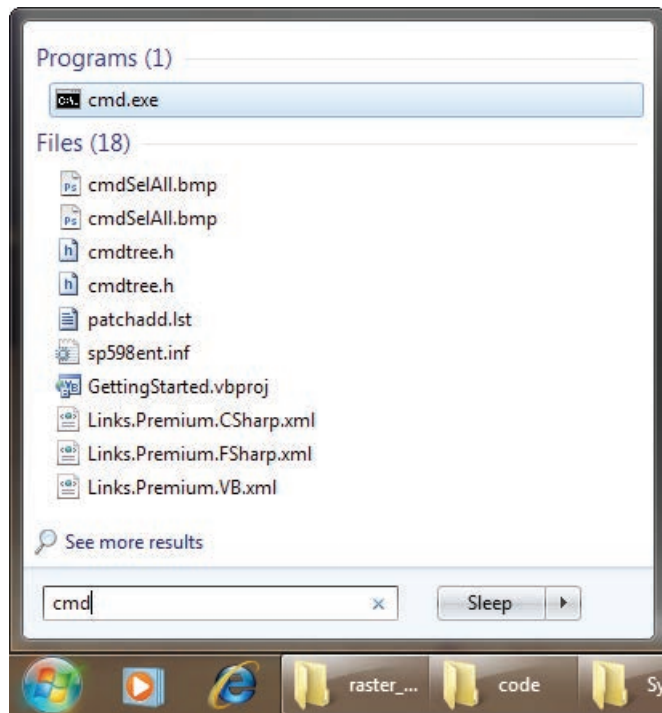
Programs (1)

cmd.exe

Files (18)

cmdSelAll.bmp

cmdSelAll.bmp

cmdtree.h

cmdtree.h

patchadd.lst

sp598ent.inf

GettingStarted.vbproj

Links.Premium.CSharp.xml

Links.Premium.FSharp.xml

Links.Premium.VB.xml

See more results

cmd

×

Sleep

raster_...

code

Sy